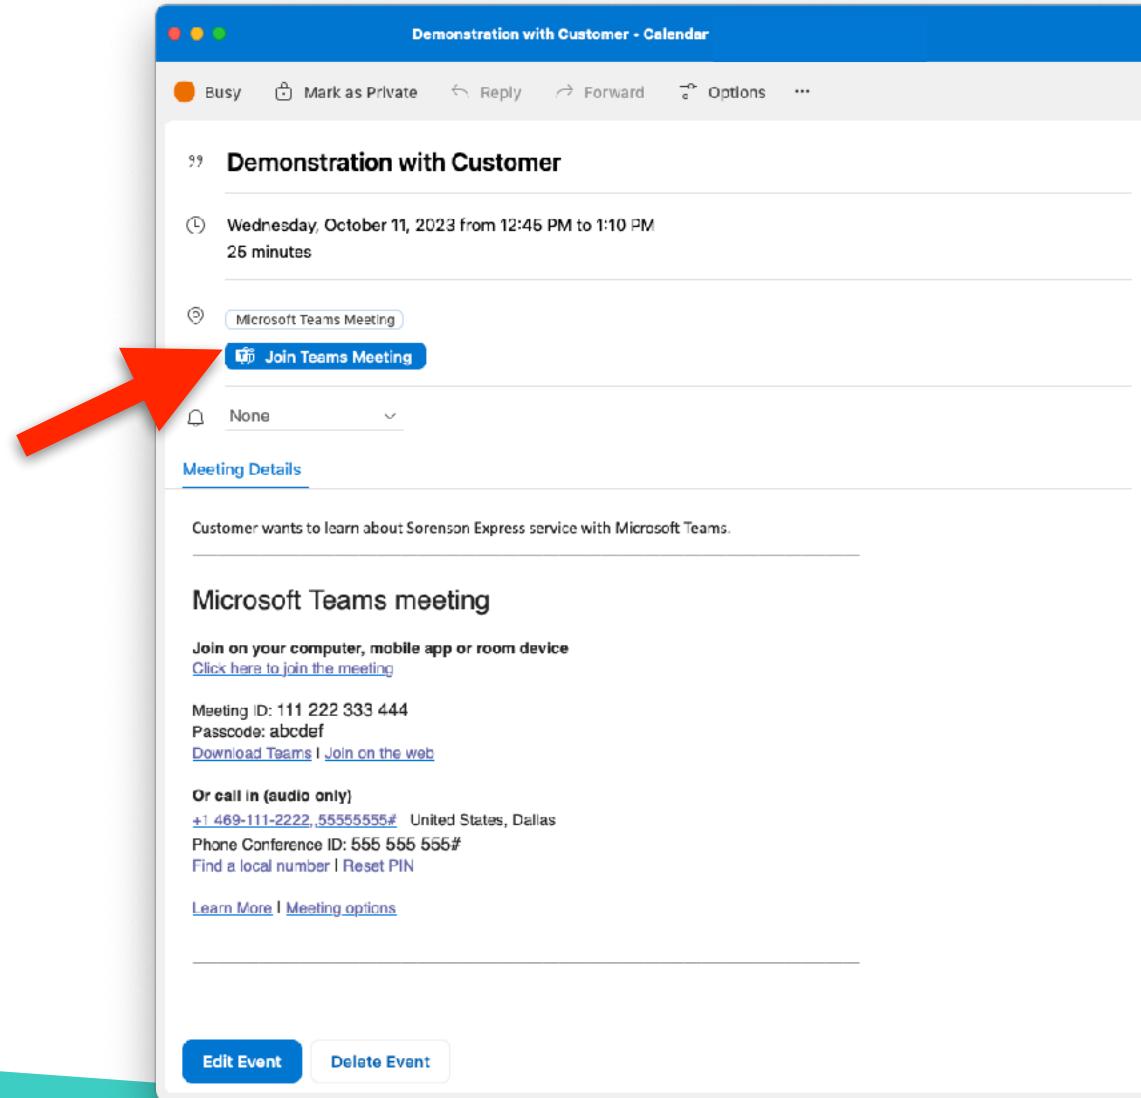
Demonstration with Customer - Calendar

Busy Mark as Private Reply Forward Options ···

Demonstration with Customer

Wednesday, October 11, 2023 from 12:45 PM to 1:10 PM
25 minutes

Microsoft Teams Meeting

Join Teams Meeting

None

Meeting Details

Customer wants to learn about Sorenson Express service with Microsoft Teams.

Microsoft Teams meeting

Join on your computer, mobile app or room device
Click here to join the meeting

Meeting ID: 111 222 333 444
Passcode: abcdef
Download Teams | Join on the web

Or call in (audio only)
+1 469-111-2222,,55555555# United States, Dallas
Phone Conference ID: 555 555 555#
Find a local number | Reset PIN

Learn More | Meeting options

Edit Event Delete Event